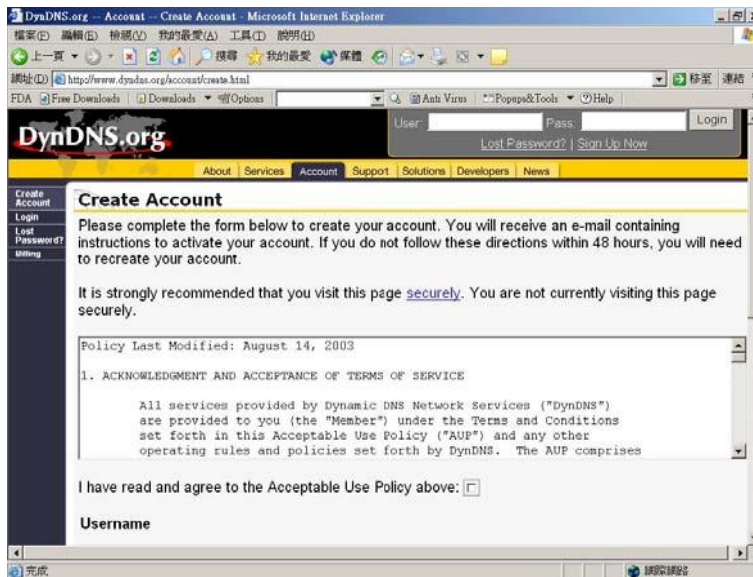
DynDNS.org -- Account -- Create Account - Microsoft Internet Explorer

檔案(F) 編輯(E) 檢視(V) 我的最愛(A) 工具(T) 說明(H)

上一頁 搜尋 我的最愛 媒體

網址(D) http://www.dyndns.org/account/create.html 移至 連結

FDA Free Downloads Downloads Options Anti Virus Popups&Tools Help

DynDNS.org

User: Pass: Login

Lost Password? | Sign Up Now

About Services Account Support Solutions Developers News

Create Account
Login
Lost Password?
Billing

Create Account

Please complete the form below to create your account. You will receive an e-mail containing instructions to activate your account. If you do not follow these directions within 48 hours, you will need to recreate your account.

It is strongly recommended that you visit this page securely. You are not currently visiting this page securely.

Policy Last Modified: August 14, 2003

1. ACKNOWLEDGMENT AND ACCEPTANCE OF TERMS OF SERVICE

All services provided by Dynamic DNS Network Services ("DynDNS") are provided to you (the "Member") under the Terms and Conditions set forth in this Acceptable Use Policy ("AUP") and any other operating rules and policies set forth by DynDNS. The AUP comprises

I have read and agree to the Acceptable Use Policy above:

Username

完成 網際網路